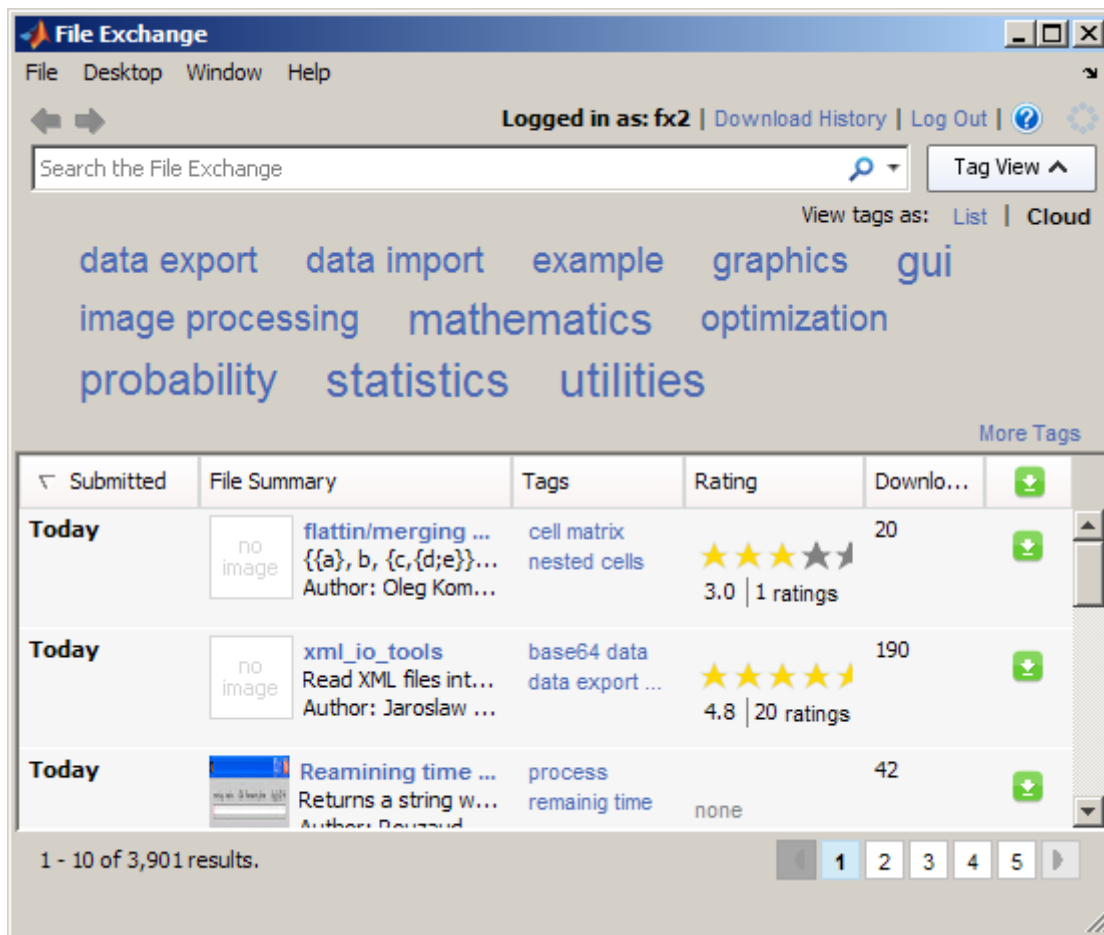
File Exchange

File Desktop Window Help

Logged in as: fx2 | Download History | Log Out |

Search the File Exchange

Tag View

View tags as: List | Cloud

data export data import example graphics gui
image processing mathematics optimization
probability statistics utilities

More Tags

| Submitted | File Summary | Tags | Rating | Downlo... |
|---|---|---|---|---|
| Today | no image flattin/merging ... {{a}, b, {c,{d;e}}... Author: Oleg Kom... | cell matrix nested cells | 3.0 \| 1 ratings | 20 |
| Today | no image xml_io_tools Read XML files int... Author: Jaroslaw ... | base64 data data export ... | 4.8 \| 20 ratings | 190 |
| Today | Reamining time ... Returns a string w... Author: Bouzzud | process remainig time | none | 42 |

1 - 10 of 3,901 results.

1 2 3 4 5